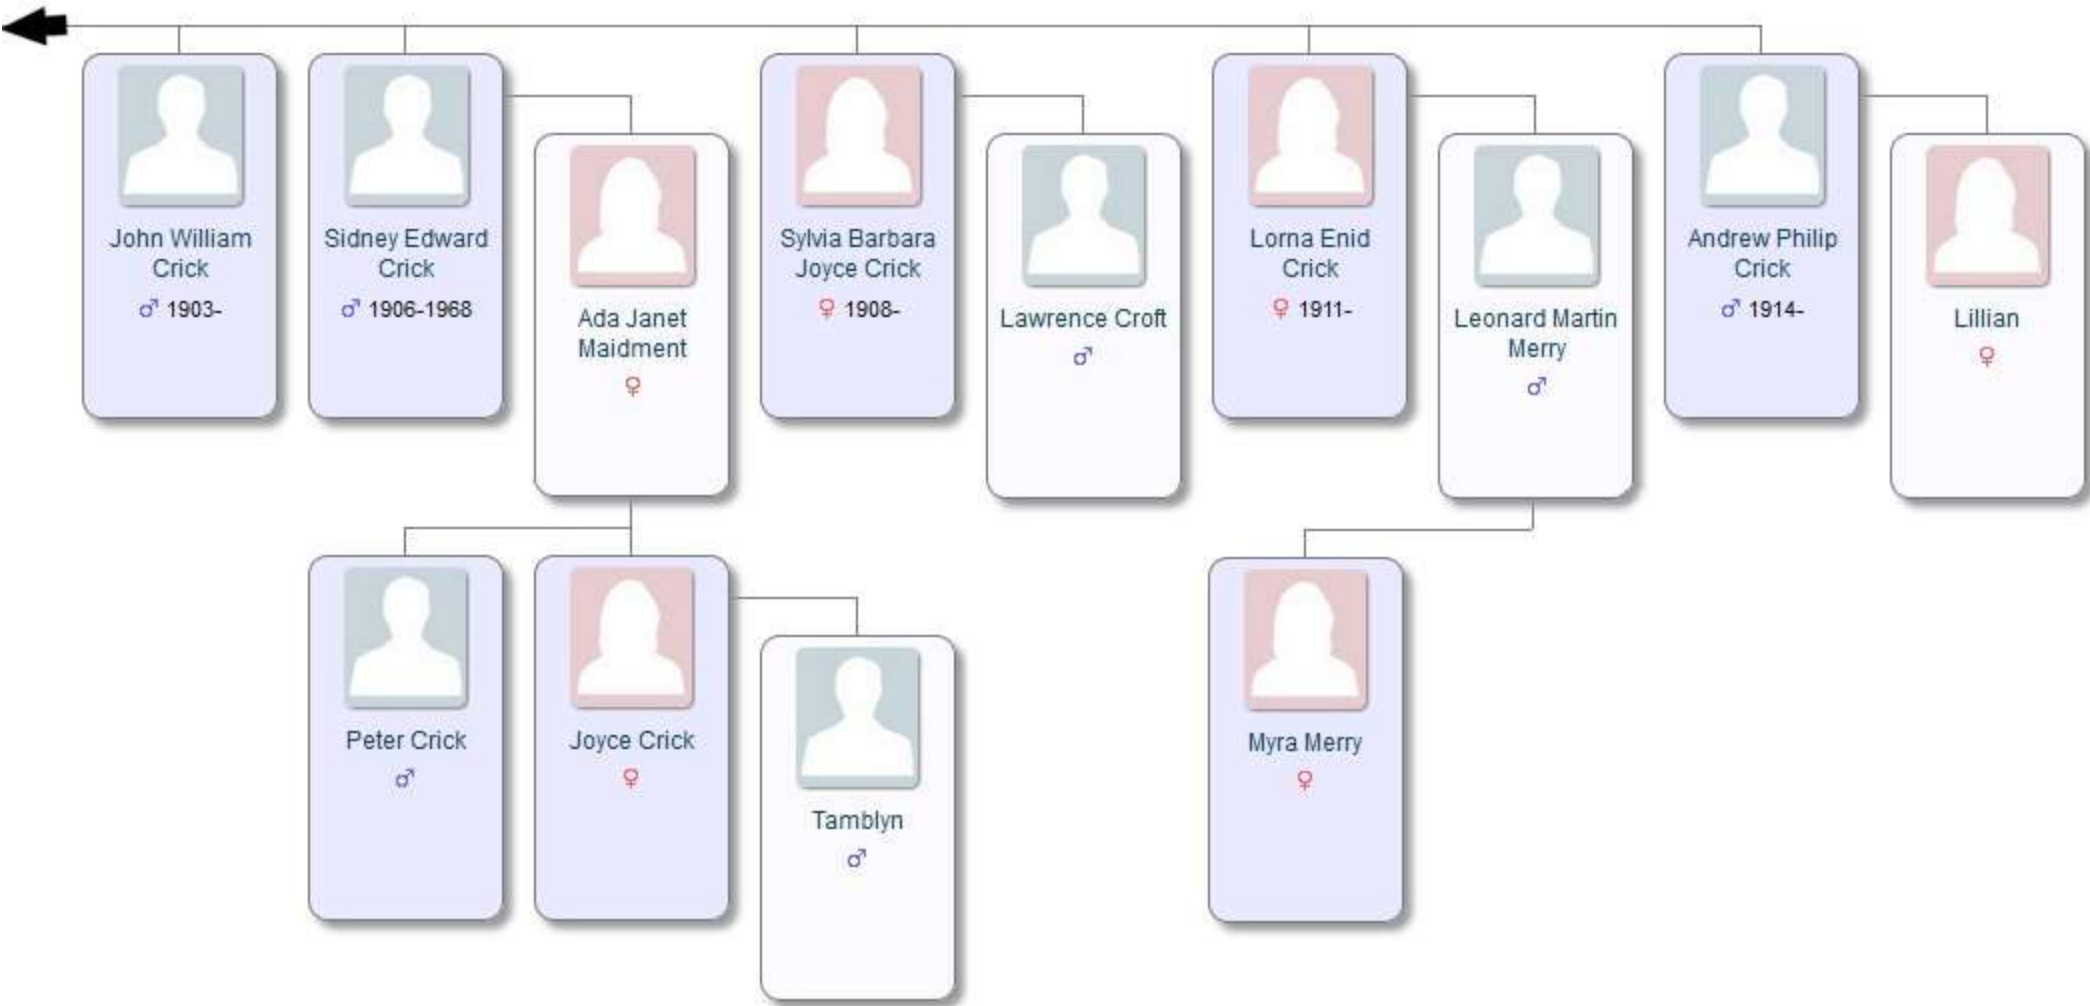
John William Crick
♂ 1903-

Sidney Edward Crick
♂ 1906-1968

Ada Janet Maidment
♀

Sylvia Barbara Joyce Crick
♀ 1908-

Lawrence Croft
♂

Lorna Enid Crick
♀ 1911-

Leonard Martin Merry
♂

Andrew Philip Crick
♂ 1914-

Lillian
♀

Peter Crick
♂

Joyce Crick
♀

Tamblyn
♂

Myra Merry
♀